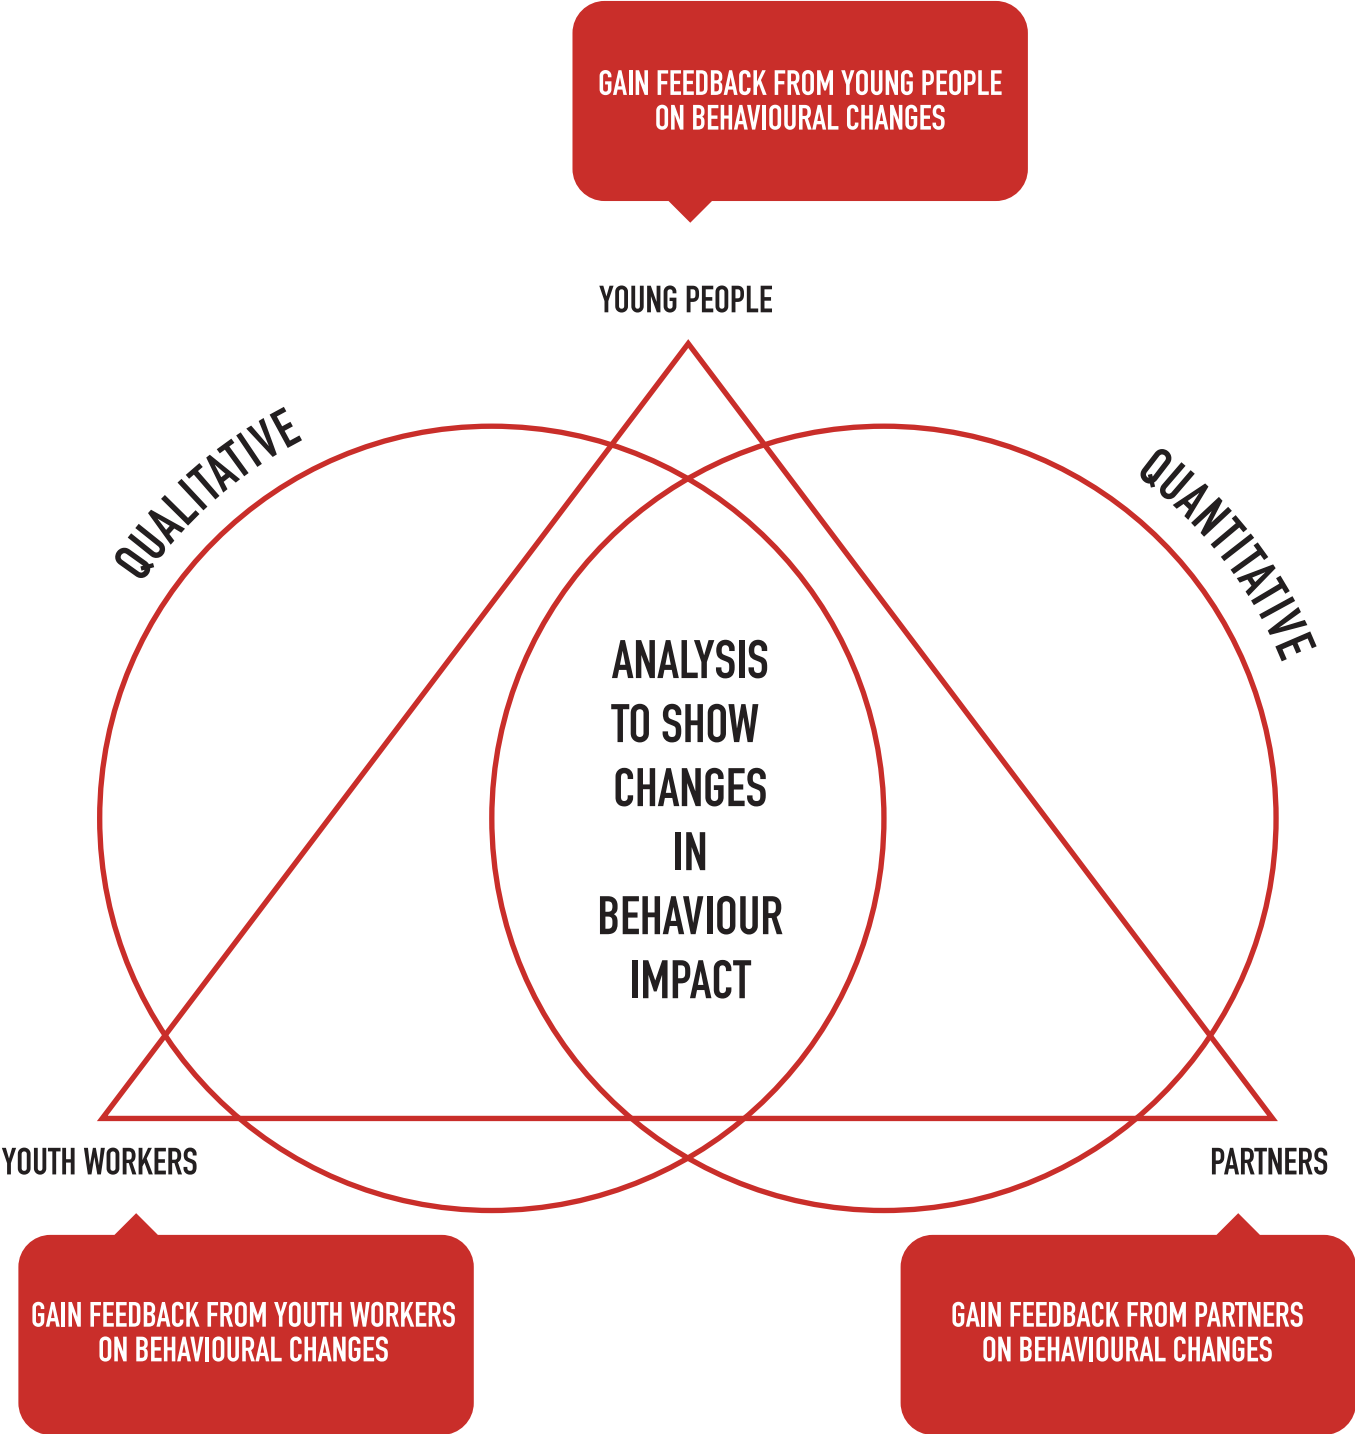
GAIN FEEDBACK FROM YOUNG PEOPLE ON BEHAVIOURAL CHANGES

YOUNG PEOPLE

QUALITATIVE

QUANTITATIVE

ANALYSIS TO SHOW CHANGES IN BEHAVIOUR IMPACT

YOUTH WORKERS

PARTNERS

GAIN FEEDBACK FROM YOUTH WORKERS ON BEHAVIOURAL CHANGES

GAIN FEEDBACK FROM PARTNERS ON BEHAVIOURAL CHANGES